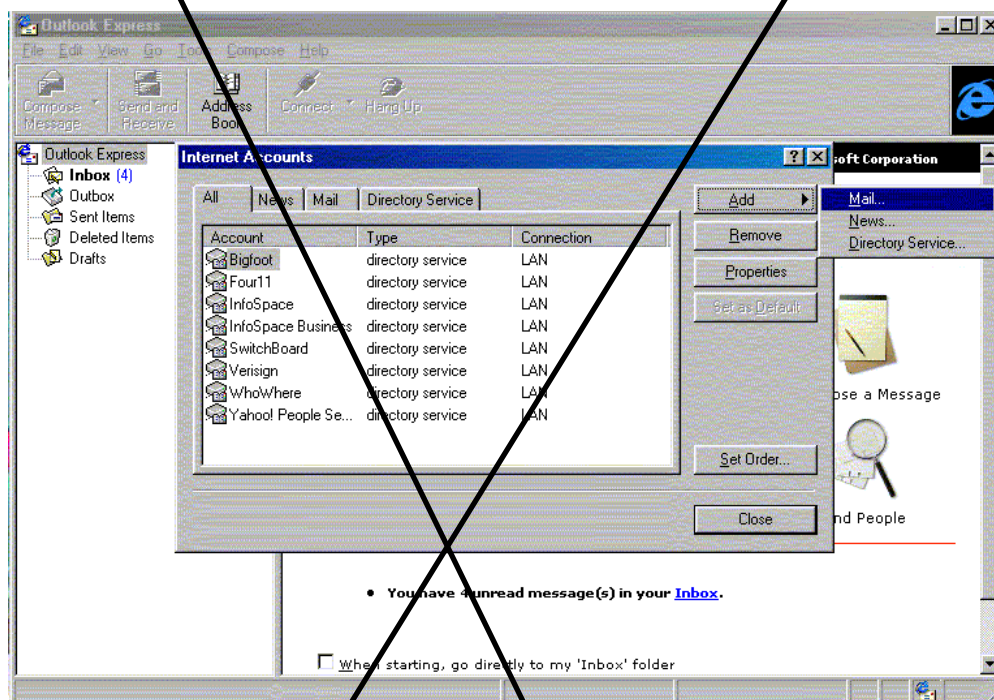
Outlook Express

File Edit View Go Tools Compose Help

Compose Message
Send and Receive
Address Book
Connect
Hang Up

Outlook Express
Inbox (4)
Outbox
Sent Items
Deleted Items
Drafts

Internet Accounts

All
News
Mail
Directory Service

| Account | Type | Connection |
|---|---|---|
| Bigfoot | directory service | LAN |
| Four11 | directory service | LAN |
| InfoSpace | directory service | LAN |
| InfoSpace Business | directory service | LAN |
| SwitchBoard | directory service | LAN |
| Verisign | directory service | LAN |
| WhoWhere | directory service | LAN |
| Yahoo! People Se... | directory service | LAN |

Add
Remove
Properties
Set as Default
Set Order...
Close

Mail...
News...
Directory Service...

soft Corporation

ose a Message

nd People

• You have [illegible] unread message(s) in your Inbox.

When starting, go directly to my 'Inbox' folder